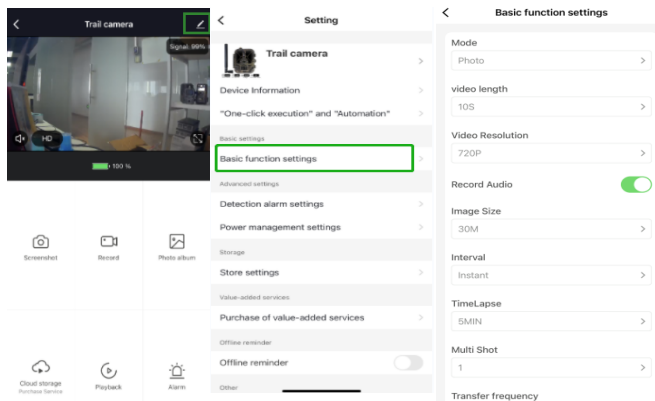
<

Trail camera

Signal: 99%

HD

100 %

Screenshot

Record

Photo album

Cloud storage
Purchase Service

Playback

Alarm

<

Setting

Trail camera

Device Information

"One-click execution" and "Automation"

Basic settings

Basic function settings

Advanced settings

Detection alarm settings

Power management settings

Storage

Store settings

Value-added services

Purchase of value-added services

Offline reminder

Offline reminder

Other

<

Basic function settings

Mode

Photo

video length

10S

Video Resolution

720P

Record Audio

Image Size

30M

Interval

Instant

TimeLapse

5MIN

Multi Shot

1

Transfer frequency